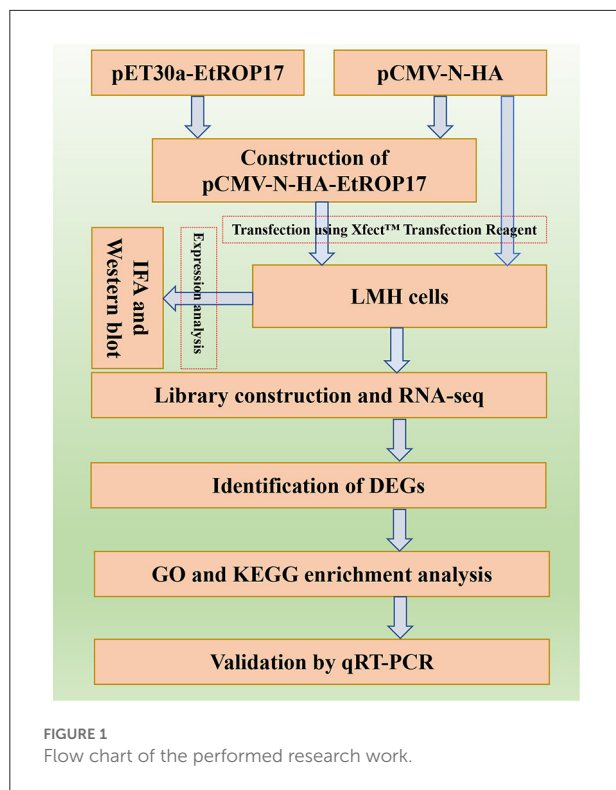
pET30a-EtROP17

pCMV-N-HA

Construction of pCMV-N-HA-EtROP17

Transfection using Xfect™ Transfection Reagent

IFA and Western blot

Expression analysis

LMH cells

Library construction and RNA-seq

Identification of DEGs

GO and KEGG enrichment analysis

Validation by qRT-PCR

FIGURE 1
Flow chart of the performed research work.